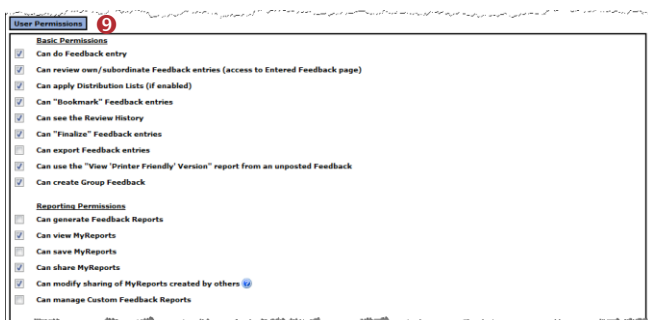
User Permissions 9

Basic Permissions
Can do Feedback entry
Can review own/subordinate Feedback entries (access to Entered Feedback page)
Can apply Distribution Lists (if enabled)
Can "Bookmark" Feedback entries
Can see the Review History
Can "Finalize" Feedback entries
Can export Feedback entries
Can use the "View 'Printer Friendly' Version" report from an unposted Feedback
Can create Group Feedback

Reporting Permissions
Can generate Feedback Reports
Can view MyReports
Can save MyReports
Can share MyReports
Can modify sharing of MyReports created by others
Can manage Custom Feedback Reports